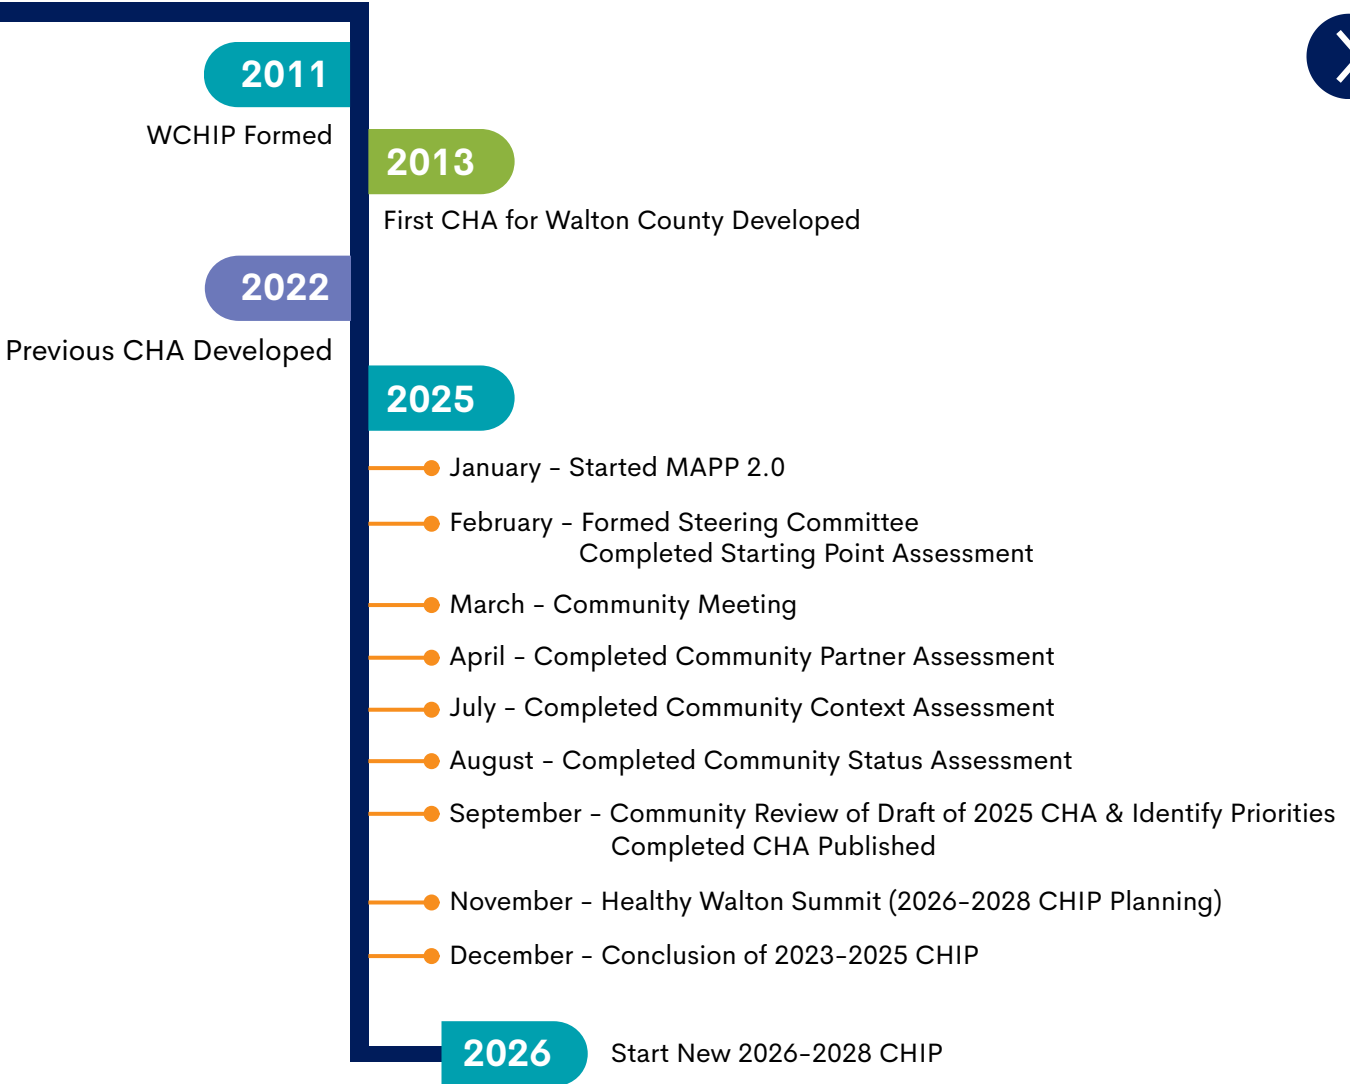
2011

WCHIP Formed

2013

First CHA for Walton County Developed

2022

Previous CHA Developed

2025

January – Started MAPP 2.0

February – Formed Steering Committee
Completed Starting Point Assessment

March – Community Meeting

April – Completed Community Partner Assessment

July – Completed Community Context Assessment

August – Completed Community Status Assessment

September – Community Review of Draft of 2025 CHA & Identify Priorities
Completed CHA Published

November – Healthy Walton Summit (2026-2028 CHIP Planning)

December – Conclusion of 2023-2025 CHIP

2026

Start New 2026-2028 CHIP